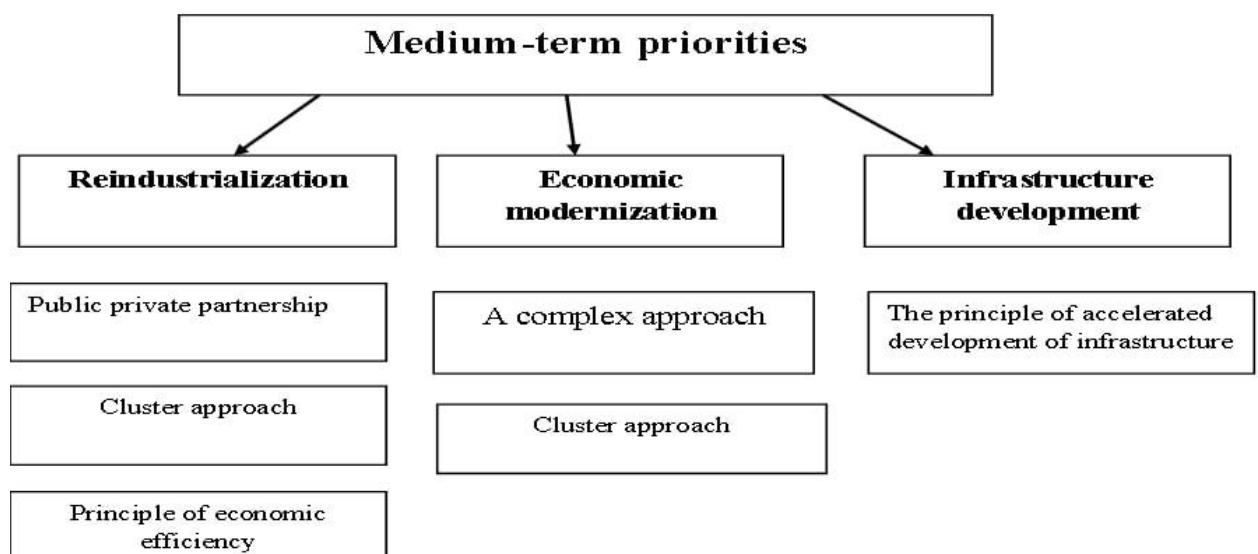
Medium-term priorities

Reindustrialization

Economic modernization

Infrastructure development

Public private partnership

Cluster approach

Principle of economic efficiency

A complex approach

Cluster approach

The principle of accelerated development of infrastructure